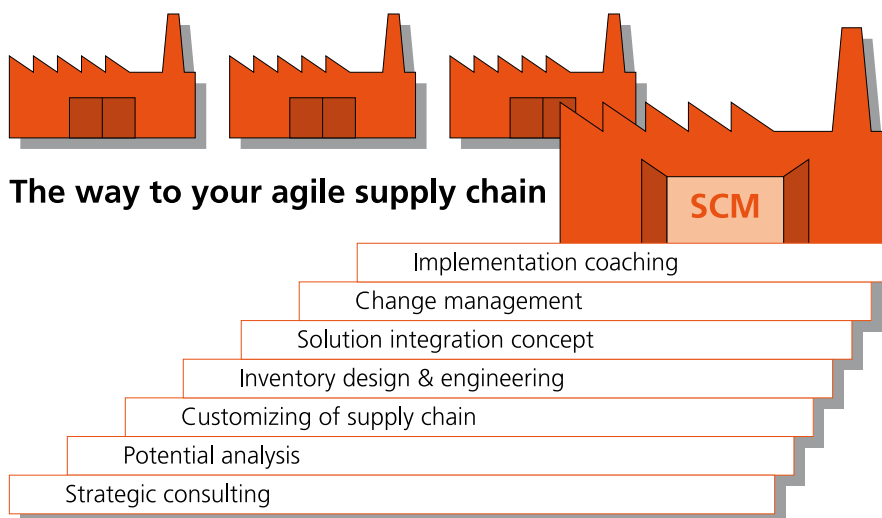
The way to your agile supply chain

SCM

Implementation coaching

Change management

Solution integration concept

Inventory design & engineering

Customizing of supply chain

Potential analysis

Strategic consulting